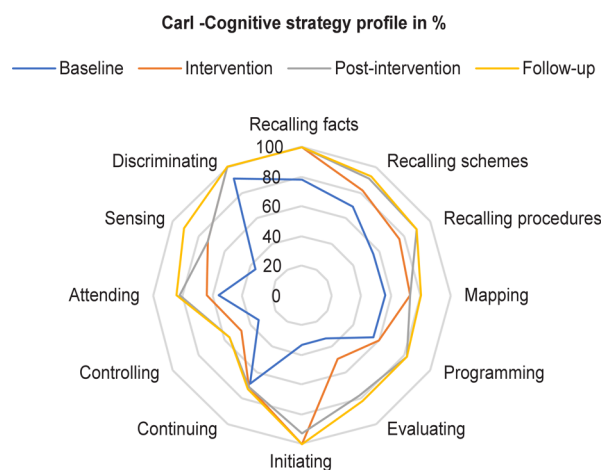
Carl -Cognitive strategy profile in %

Baseline Intervention Post-intervention Follow-up

Recalling facts
Recalling schemes
Recalling procedures
Mapping
Programming
Evaluating
Initiating
Continuing
Controlling
Attending
Sensing
Discriminating

100
80
60
40
20
0